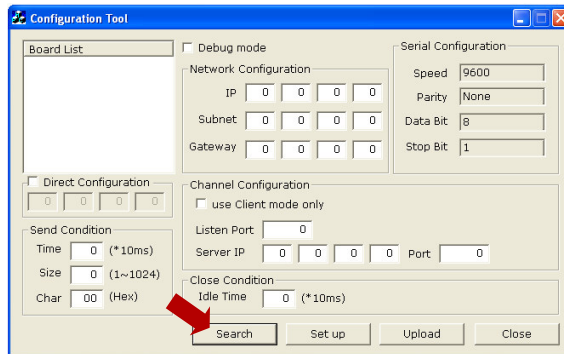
Configuration Tool

Board List

Debug mode

Network Configuration
IP 0 0 0 0
Subnet 0 0 0 0
Gateway 0 0 0 0

Serial Configuration
Speed 9600
Parity None
Data Bit 8
Stop Bit 1

Direct Configuration
0 0 0 0

Send Condition
Time 0 (*10ms)
Size 0 (1~1024)
Char 00 (Hex)

Channel Configuration
use Client mode only
Listen Port 0
Server IP 0 0 0 0 Port 0

Close Condition
Idle Time 0 (*10ms)

Search
Set up
Upload
Close